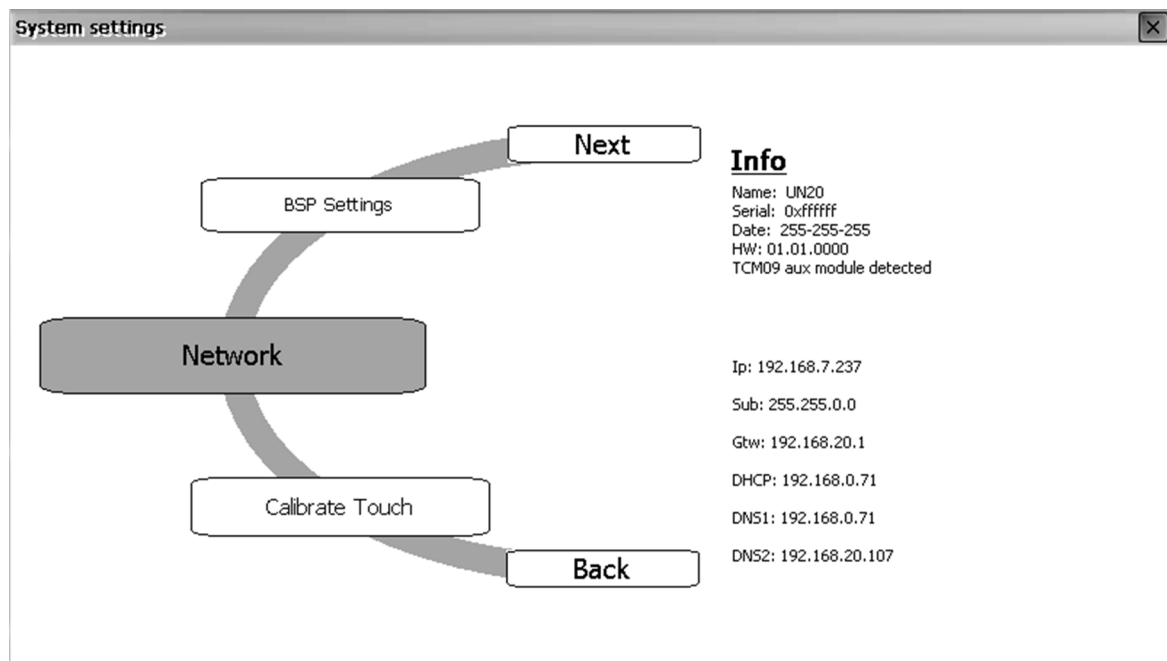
System settings

Next

BSP Settings

Network

Calibrate Touch

Back

Info

Name: UN20
Serial: 0xffffff
Date: 255-255-255
HW: 01.01.0000
TCM09 aux module detected

Ip: 192.168.7.237

Sub: 255.255.0.0

Gtw: 192.168.20.1

DHCP: 192.168.0.71

DNS1: 192.168.0.71

DNS2: 192.168.20.107